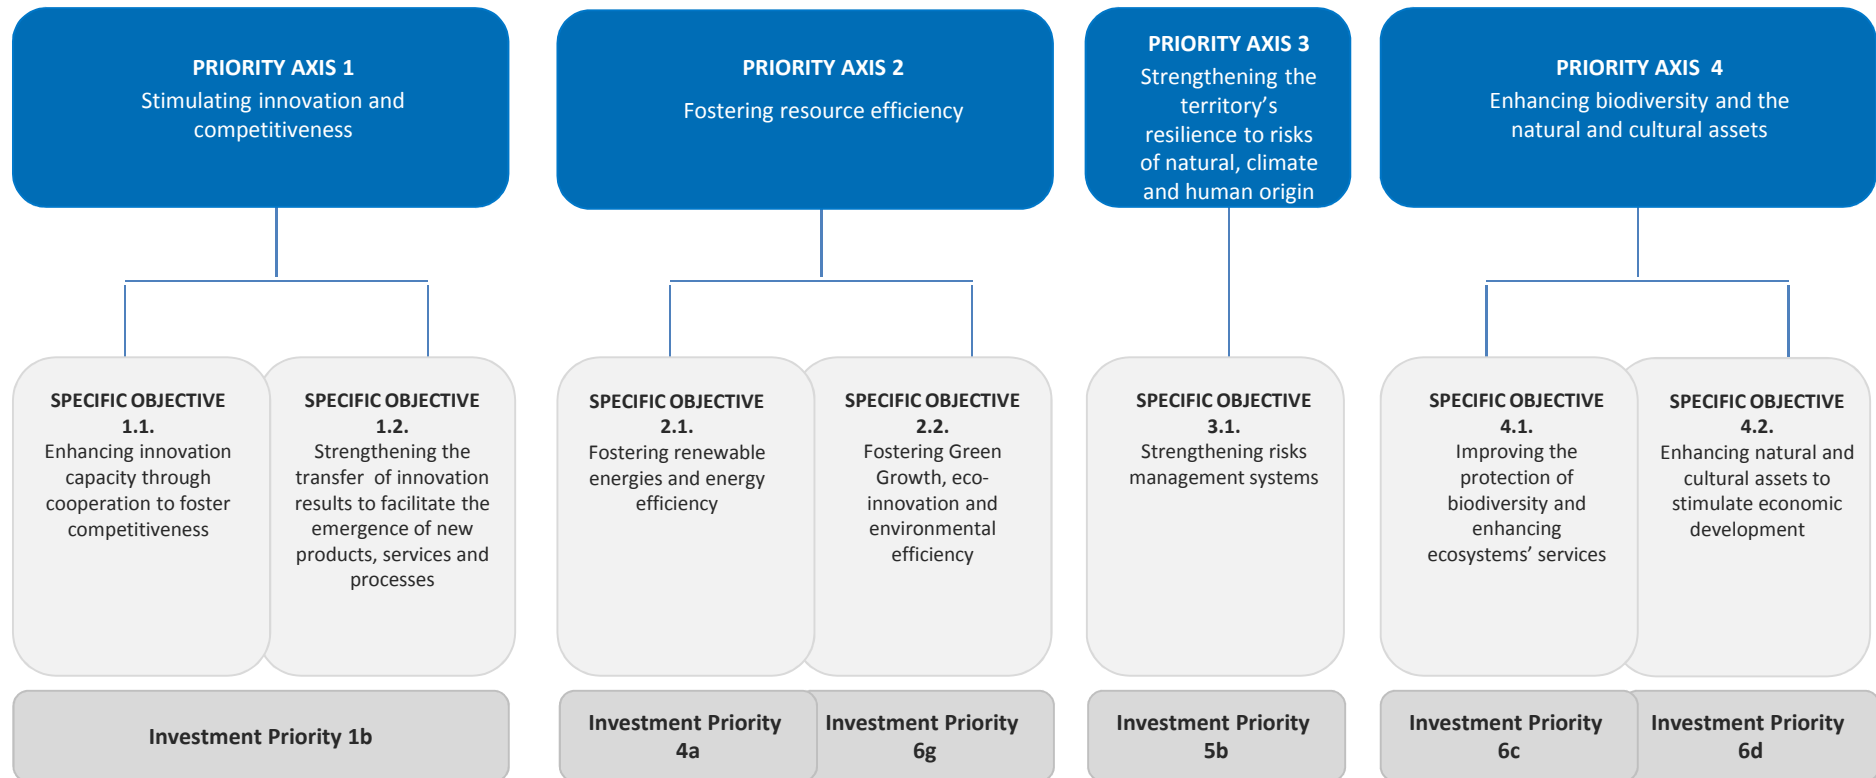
PRIORITY AXIS 1
Stimulating innovation and competitiveness

PRIORITY AXIS 2
Fostering resource efficiency

PRIORITY AXIS 3
Strengthening the territory's resilience to risks of natural, climate and human origin

PRIORITY AXIS 4
Enhancing biodiversity and the natural and cultural assets

SPECIFIC OBJECTIVE 1.1.
Enhancing innovation capacity through cooperation to foster competitiveness

SPECIFIC OBJECTIVE 1.2.
Strengthening the transfer of innovation results to facilitate the emergence of new products, services and processes

SPECIFIC OBJECTIVE 2.1.
Fostering renewable energies and energy efficiency

SPECIFIC OBJECTIVE 2.2.
Fostering Green Growth, eco-innovation and environmental efficiency

SPECIFIC OBJECTIVE 3.1.
Strengthening risks management systems

SPECIFIC OBJECTIVE 4.1.
Improving the protection of biodiversity and enhancing ecosystems' services

SPECIFIC OBJECTIVE 4.2.
Enhancing natural and cultural assets to stimulate economic development

Investment Priority 1b

Investment Priority 4a

Investment Priority 6g

Investment Priority 5b

Investment Priority 6c

Investment Priority 6d